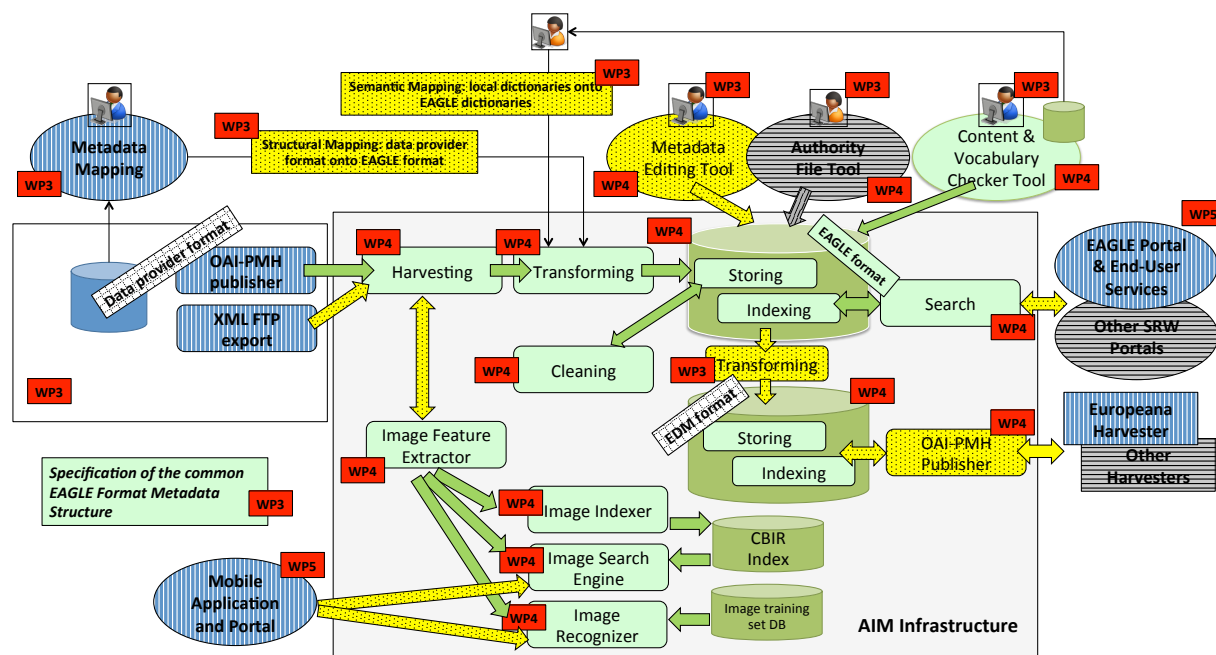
WP3
Semantic Mapping: local dictionaries onto EAGLE dictionaries

WP3
Metadata Mapping
WP3

WP3
Structural Mapping: data provider format onto EAGLE format

WP3
Metadata Editing Tool
WP4

WP3
Authority File Tool
WP4

WP3
Content & Vocabulary Checker Tool
WP4

WP5

Data provider format
OAI-PMH publisher
XML FTP export
WP3

WP4
Harvesting
WP4
Transforming
WP4
Storing
Indexing
EAGLE format
Search
WP4
EAGLE Portal & End-User Services
Other SRW Portals

Cleaning
WP4
WP3
Transforming
WP4
EDM format
Storing
Indexing
WP4
OAI-PMH Publisher
Europeana Harvester
Other Harvesters

Image Feature Extractor
WP4
WP4
Image Indexer
CBIR Index
WP4
Image Search Engine
WP4
Image Recognizer
Image training set DB

Specification of the common EAGLE Format Metadata Structure
WP3

WP5
Mobile Application and Portal

AIM Infrastructure